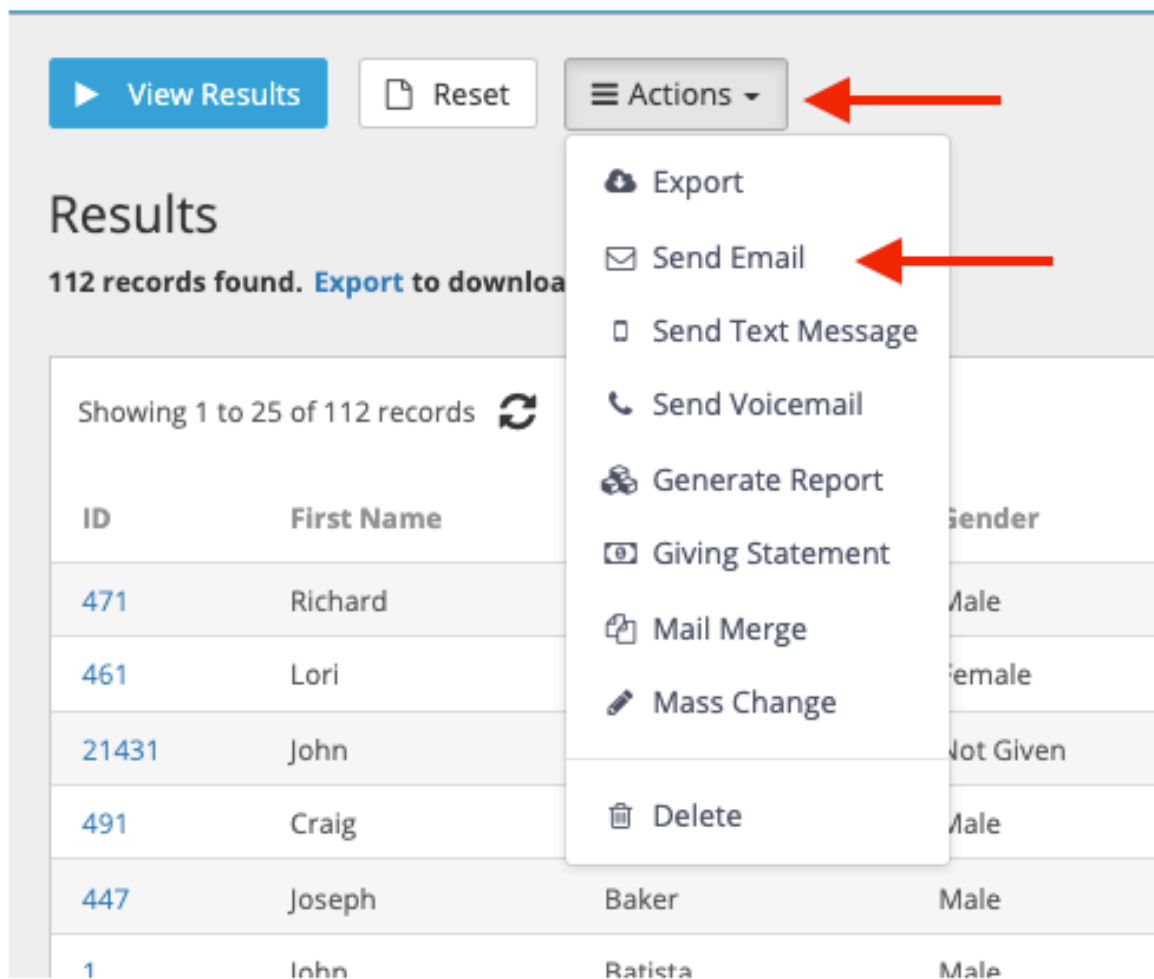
View Results

Reset

Actions

Export

Send Email

Send Text Message

Send Voicemail

Generate Report

Giving Statement

Mail Merge

Mass Change

Delete

Results

112 records found. Export to downloa

Showing 1 to 25 of 112 records

| ID | First Name | | Gender |
|---|---|---|---|
| 471 | Richard | | Male |
| 461 | Lori | | Female |
| 21431 | John | | Not Given |
| 491 | Craig | | Male |
| 447 | Joseph | Baker | Male |
| 1 | John | Batista | Male |